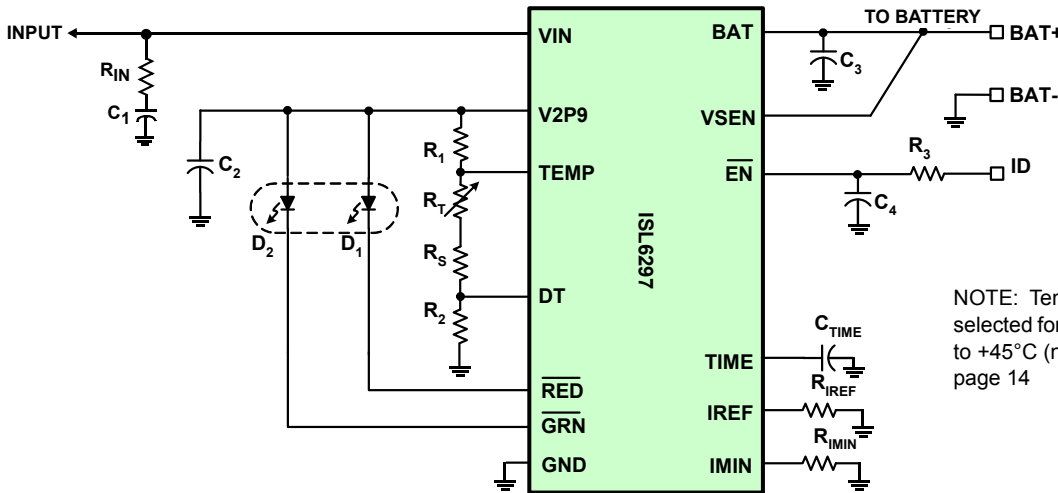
INPUT

$R_{IN}$

$C_1$

$C_2$

$D_2$

$D_1$

$R_1$

$R_T$

$R_S$

$R_2$

VIN

V2P9

TEMP

DT

$\overline{RED}$

$\overline{GRN}$

GND

ISL6297

BAT

VSEN

$\overline{EN}$

TIME

IREF

IMIN

TO BATTERY

BAT+

BAT-

$C_3$

$R_3$

ID

$C_4$

$C_{TIME}$

$R_{IREF}$

$R_{IMIN}$

NOTE: Ter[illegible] selected for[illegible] to +45°C (r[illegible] page 14